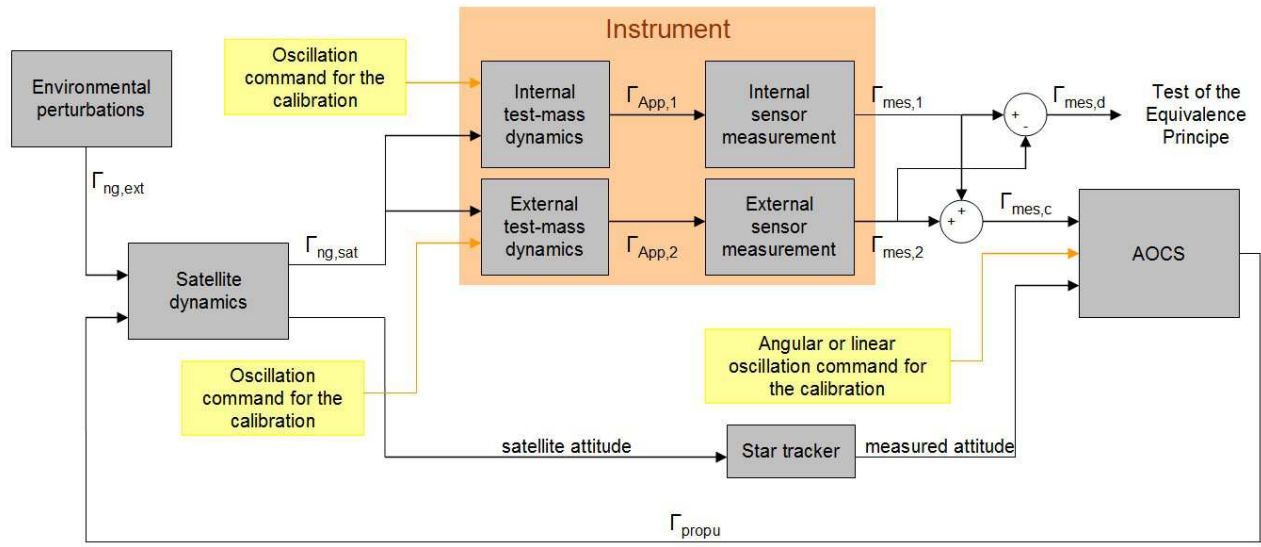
Instrument

Oscillation command for the calibration

Environmental perturbations

Internal test-mass dynamics

$\Gamma_{App,1}$

Internal sensor measurement

$\Gamma_{mes,1}$

+
-

$\Gamma_{mes,d}$

Test of the Equivalence Principe

$\Gamma_{ng,ext}$

External test-mass dynamics

$\Gamma_{App,2}$

External sensor measurement

$\Gamma_{mes,2}$

+
+

$\Gamma_{mes,c}$

AOCS

$\Gamma_{ng,sat}$

Satellite dynamics

Angular or linear oscillation command for the calibration

Oscillation command for the calibration

satellite attitude

Star tracker

measured attitude

$\Gamma_{propu}$